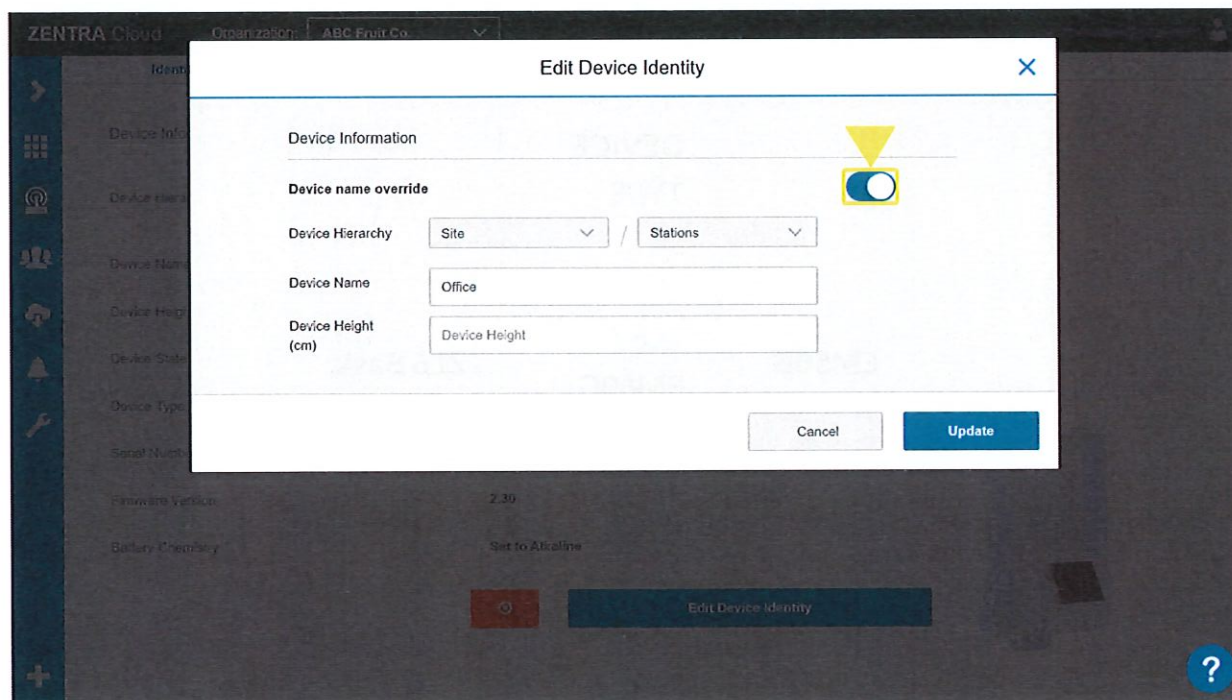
ZENTRA Cloud Organization: ABC Fruit Co.

Identi

Device Info

Device Hiera

Device Nam

Device Heig

Device State

Device Type

Serial Numb

Firmware Version 2.30

Battery Chemistry Set to Alkaline

Edit Device Identity

Edit Device Identity

×

Device Information

Device name override

Device Hierarchy Site / Stations

Device Name Office

Device Height (cm) Device Height

Cancel

Update

?